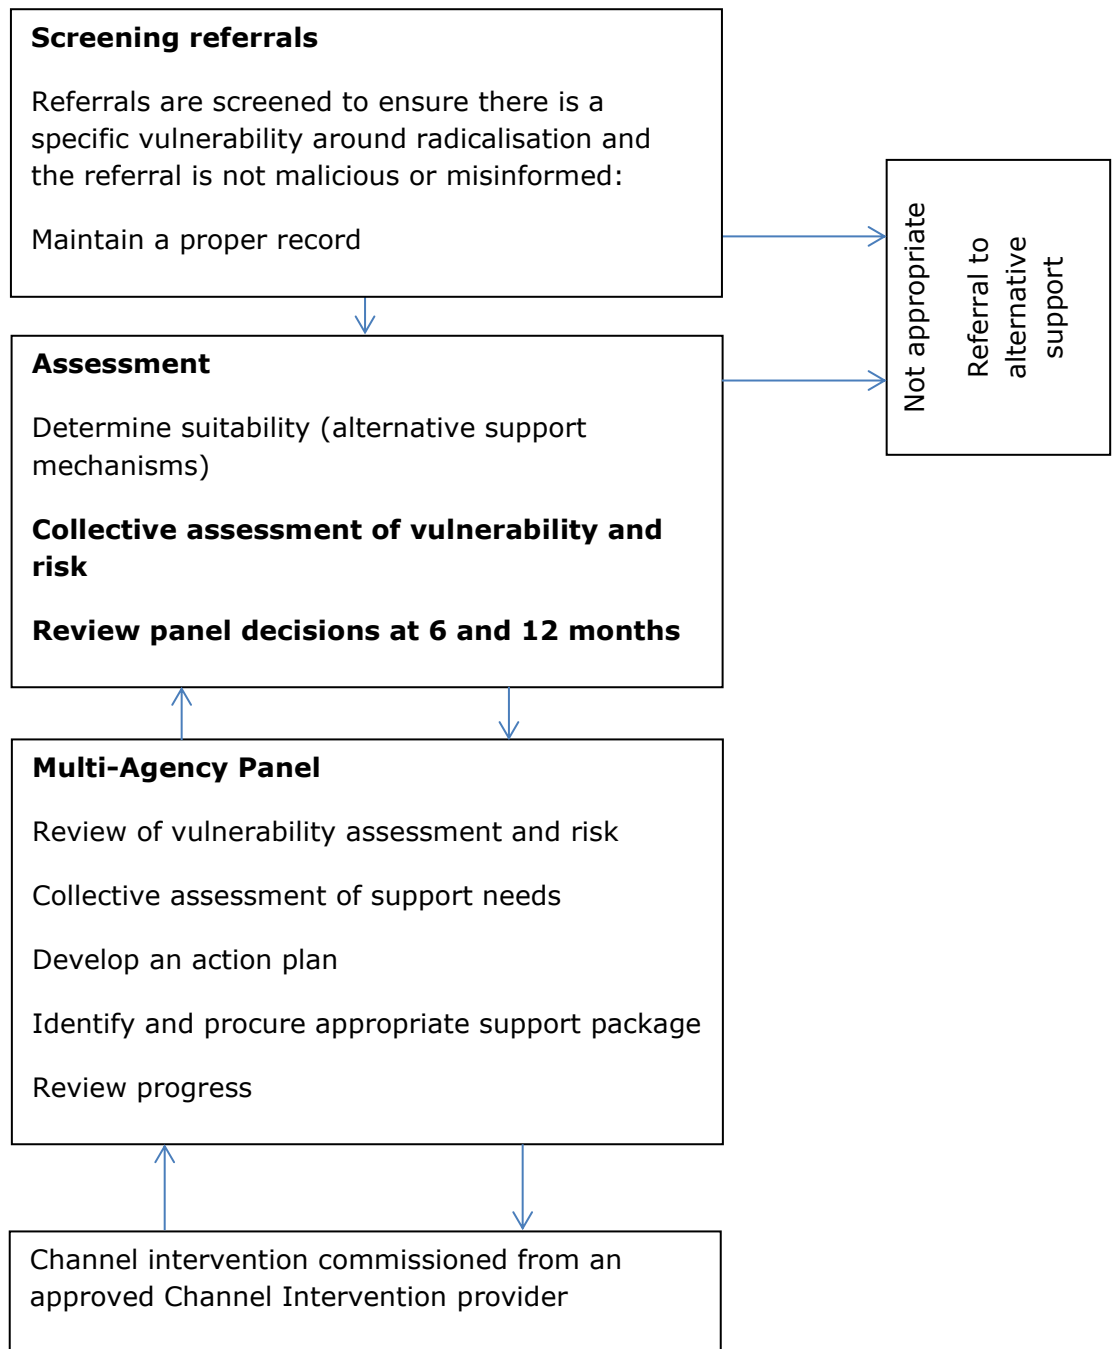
**Screening referrals**

Referrals are screened to ensure there is a specific vulnerability around radicalisation and the referral is not malicious or misinformed:

Maintain a proper record

Not appropriate

Referral to alternative support

**Assessment**

Determine suitability (alternative support mechanisms)

**Collective assessment of vulnerability and risk**

**Review panel decisions at 6 and 12 months**

**Multi-Agency Panel**

Review of vulnerability assessment and risk

Collective assessment of support needs

Develop an action plan

Identify and procure appropriate support package

Review progress

Channel intervention commissioned from an approved Channel Intervention provider